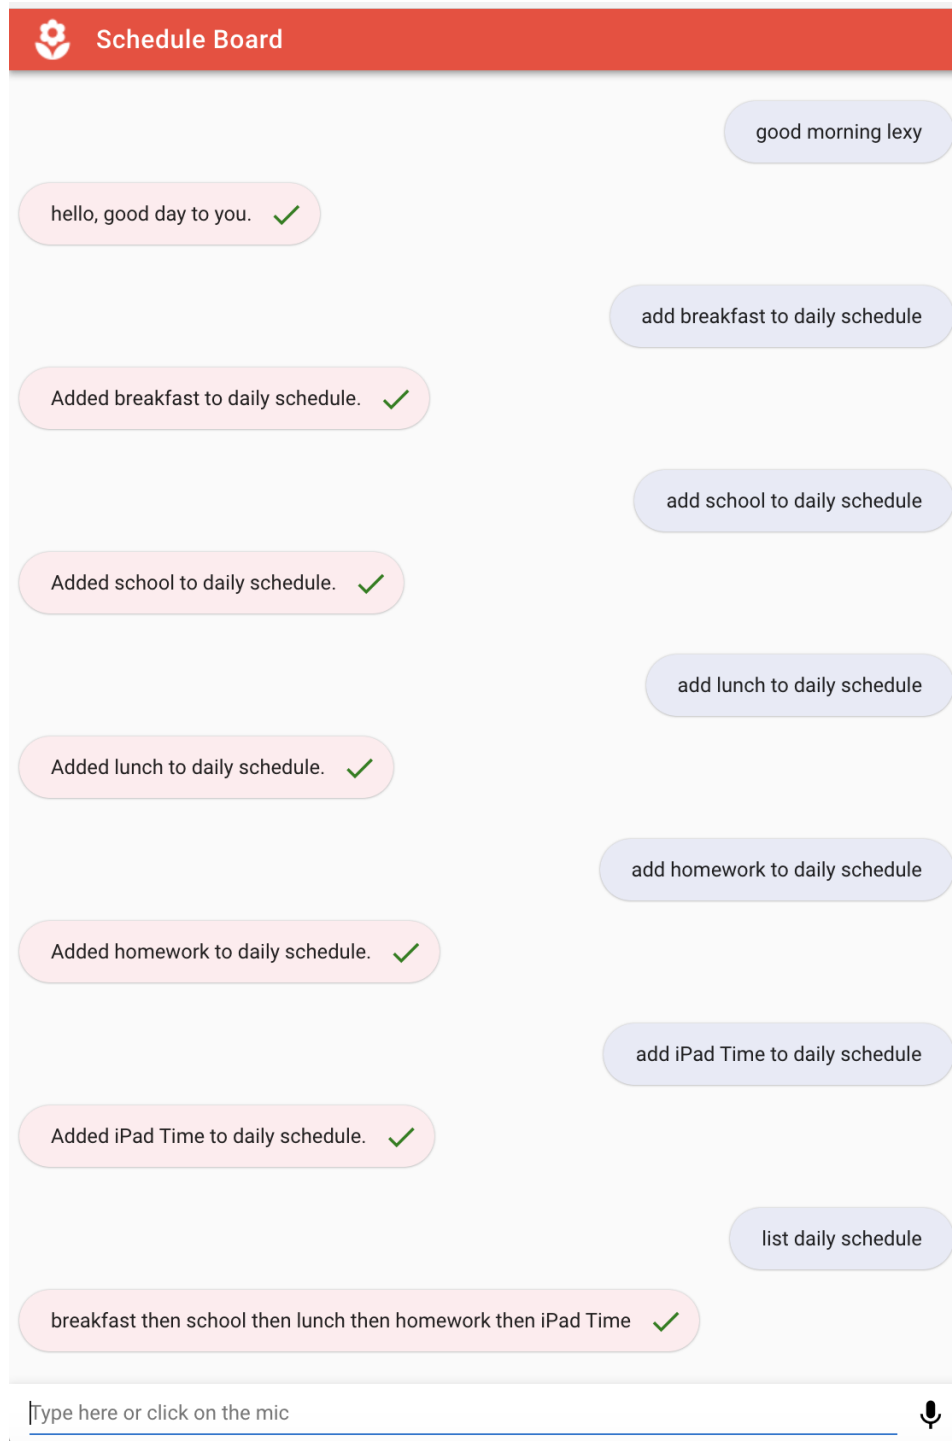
Schedule Board

good morning lexy

hello, good day to you.

add breakfast to daily schedule

Added breakfast to daily schedule.

add school to daily schedule

Added school to daily schedule.

add lunch to daily schedule

Added lunch to daily schedule.

add homework to daily schedule

Added homework to daily schedule.

add iPad Time to daily schedule

Added iPad Time to daily schedule.

list daily schedule

breakfast then school then lunch then homework then iPad Time

Type here or click on the mic